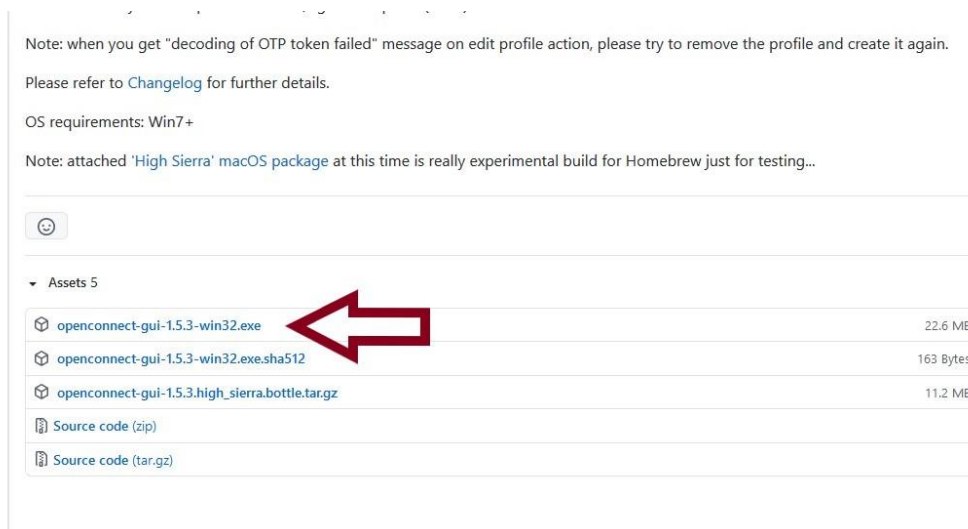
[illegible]

Note: when you get "decoding of OTP token failed" message on edit profile action, please try to remove the profile and create it again.

Please refer to Changelog for further details.

OS requirements: Win7+

Note: attached 'High Sierra' macOS package at this time is really experimental build for Homebrew just for testing...

Assets 5

openconnect-gui-1.5.3-win32.exe 22.6 MB

openconnect-gui-1.5.3-win32.exe.sha512 163 Bytes

openconnect-gui-1.5.3.high_sierra.bottle.tar.gz 11.2 MB

Source code (zip)

Source code (tar.gz)